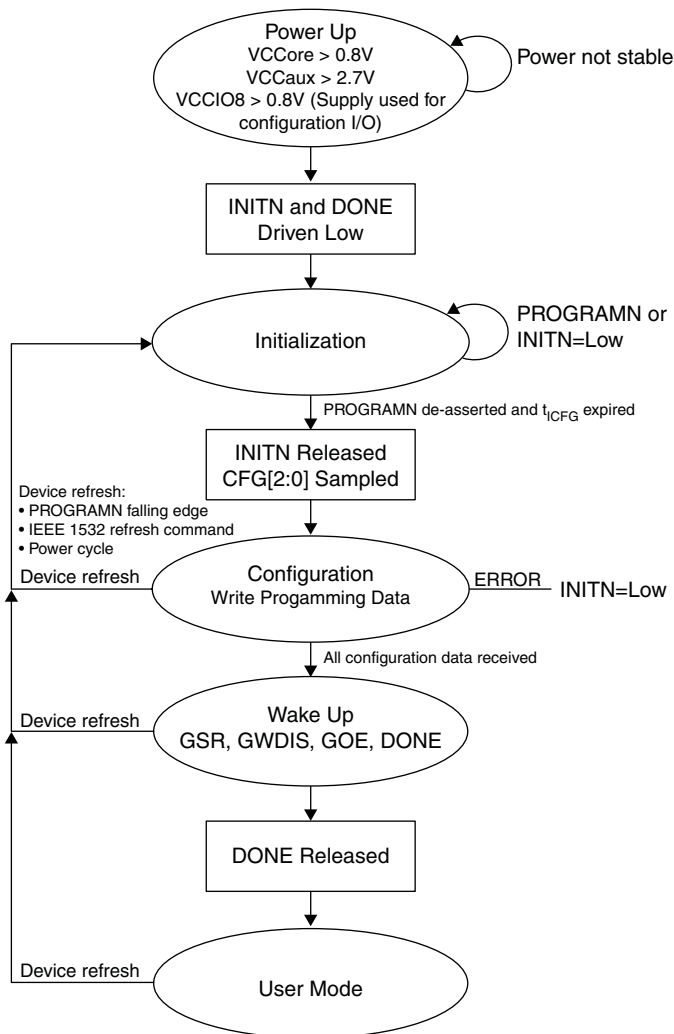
Power Up
VCCore > 0.8V
VCCaux > 2.7V
VCCIO8 > 0.8V (Supply used for configuration I/O)

Power not stable

INITN and DONE Driven Low

Initialization

PROGRAMN or INITN=Low

PROGRAMN de-asserted and $t_{ICFG}$ expired

INITN Released
CFG[2:0] Sampled

Device refresh:
• PROGRAMN falling edge
• IEEE 1532 refresh command
• Power cycle

Device refresh

Configuration
Write Progamming Data

ERROR

INITN=Low

All configuration data received

Device refresh

Wake Up
GSR, GWDIS, GOE, DONE

DONE Released

Device refresh

User Mode